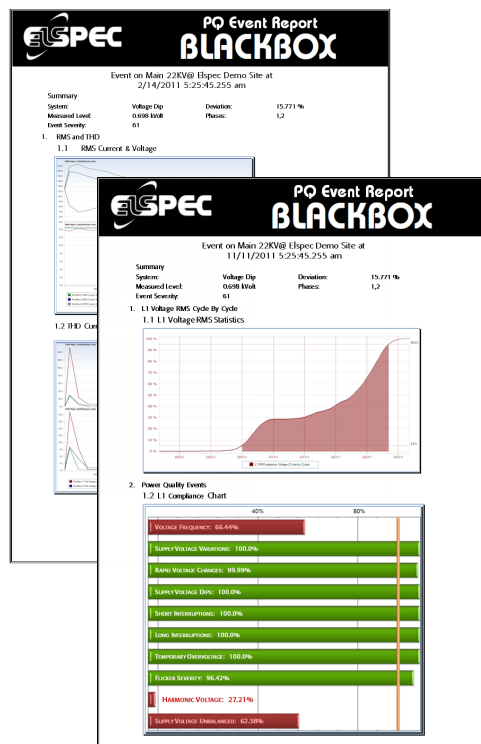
ELSPEC

PQ Event Report

BLACKBOX

Event on Main 22KV@ Elspec Demo Site at 2/14/2011 5:25:45.255 am

Summary

| System: | Voltage Dip | Deviation: | 15.771 % |
|---|---|---|---|
| Measured Level: | 0.698 kVolt | Phases: | 1,2 |
| Event Severity: | 61 | | |

1. RMS and THD

1.1 RMS Current & Voltage

1.2 THD Curr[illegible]

ELSPEC

PQ Event Report

BLACKBOX

Event on Main 22KV@ Elspec Demo Site at 11/11/2011 5:25:45.255 am

Summary

| System: | Voltage Dip | Deviation: | 15.771 % |
|---|---|---|---|
| Measured Level: | 0.698 kVolt | Phases: | 1,2 |
| Event Severity: | 61 | | |

1. L1 Voltage RMS Cycle By Cycle

1.1 L1 Voltage RMS Statistics

100 %
90 %
80 %
70 %
60 %
50 %
40 %
30 %
20 %
10 %
0 %

L1 RMS Statistics Voltage (Cycle by Cycle)

2. Power Quality Events

1.2 L1 Compliance Chart

40%

80%

Voltage Frequency: 66.44%

Supply Voltage Variations: 100.0%

Rapid Voltage Changes: 99.99%

Supply Voltage Dips: 100.0%

Short Interruptions: 100.0%

Long Interruptions: 100.0%

Temporary Overvoltage: 100.0%

Flicker Severity: 96.42%

Harmonic Voltage: 27.21%

Supply Voltage Unbalanced: 62.38%